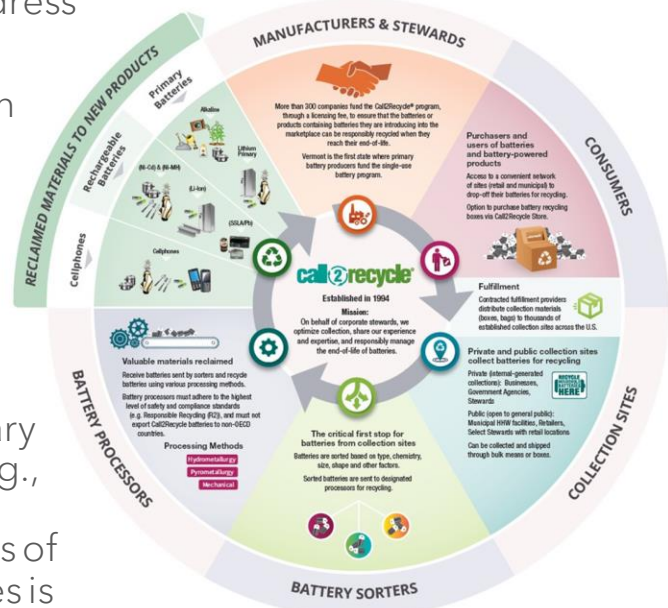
dress

n

ary
g.,

s of
es is

RECLAIMED MATERIALS TO NEW PRODUCTS

MANUFACTURERS & STEWARDS

CONSUMERS

COLLECTION SITES

BATTERY SORTERS

BATTERY PROCESSORS

Primary Batteries

Rechargeable Batteries

Cellphones

Alkaline

Lithium Primary

(Ni-Cd) & (Ni-MH)

(Li-Ion)

(SSLA/Pb)

Cellphones

More than 300 companies fund the Call2Recycle® program, through a licensing fee, to ensure that the batteries or products containing batteries they are introducing into the marketplace can be responsibly recycled when they reach their end-of-life.

Vermont is the first state where primary battery producers fund the single-use battery program.

Purchasers and users of batteries and battery-powered products

Access to a convenient network of sites (retail and municipal) to drop-off their batteries for recycling.

Option to purchase battery recycling boxes via Call2Recycle Store.

call2recycle®

Established in 1994

Mission:
On behalf of corporate stewards, we optimize collection, share our experience and expertise, and responsibly manage the end-of-life of batteries.

Fulfillment

Contracted fulfillment provides distribute collection materials (boxes, bags) to thousands of established collection sites across the U.S.

Private and public collection sites collect batteries for recycling

Private (internal-generated collections): Businesses, Government Agencies, Stewards

Public (open to general public): Municipal HHW facilities, Retailers, Select Stewards with retail locations

Can be collected and shipped through bulk means or boxes.

RECYCLE

The critical first stop for batteries from collection sites

Batteries are sorted based on type, chemistry, size, shape and other factors.

Sorted batteries are sent to designated processors for recycling.

Valuable materials reclaimed

Receive batteries sent by sorters and recycle batteries using various processing methods.

Battery processors must adhere to the highest level of safety and compliance standards (e.g. Responsible Recycling (R2)), and must not export Call2Recycle batteries to non-OECD countries.

Processing Methods

Hydrometallurgy

Pyrometallurgy

Mechanical